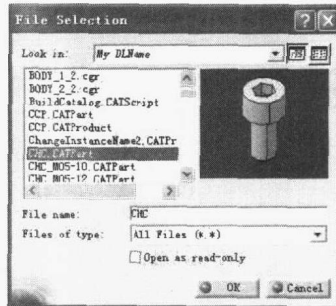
File Selection

Look in: My DLName

BODY_1_2.cgr
BODY_2_2.cgr
BuildCatalog.CATScript
CCP.CATPart
CCP.CATProduct
ChangeInstanceName2.CATPr
CHC.CATPart
CHC_M05-10.CATPart
CHC_M05-12.CATPart

File name: CHC

Files of type: All Files (*.*)

Open as read-only

OK

Cancel